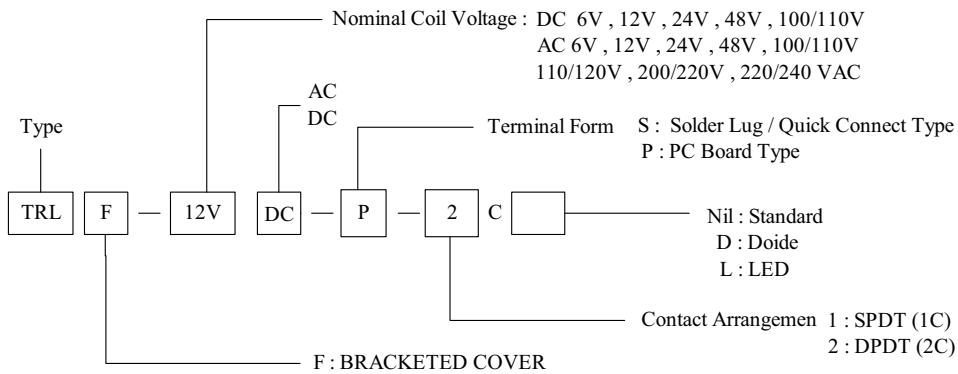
Nominal Coil Voltage : DC 6V , 12V , 24V , 48V , 100/110V
AC 6V , 12V , 24V , 48V , 100/110V
110/120V , 200/220V , 220/240 VAC

AC
DC

Type

Terminal Form S : Solder Lug / Quick Connect Type
P : PC Board Type

TRL F — 12V DC — P — 2 C

Nil : Standard
D : Doide
L : LED

Contact Arrangemen 1 : SPDT (1C)
2 : DPDT (2C)

F : BRACKETED COVER